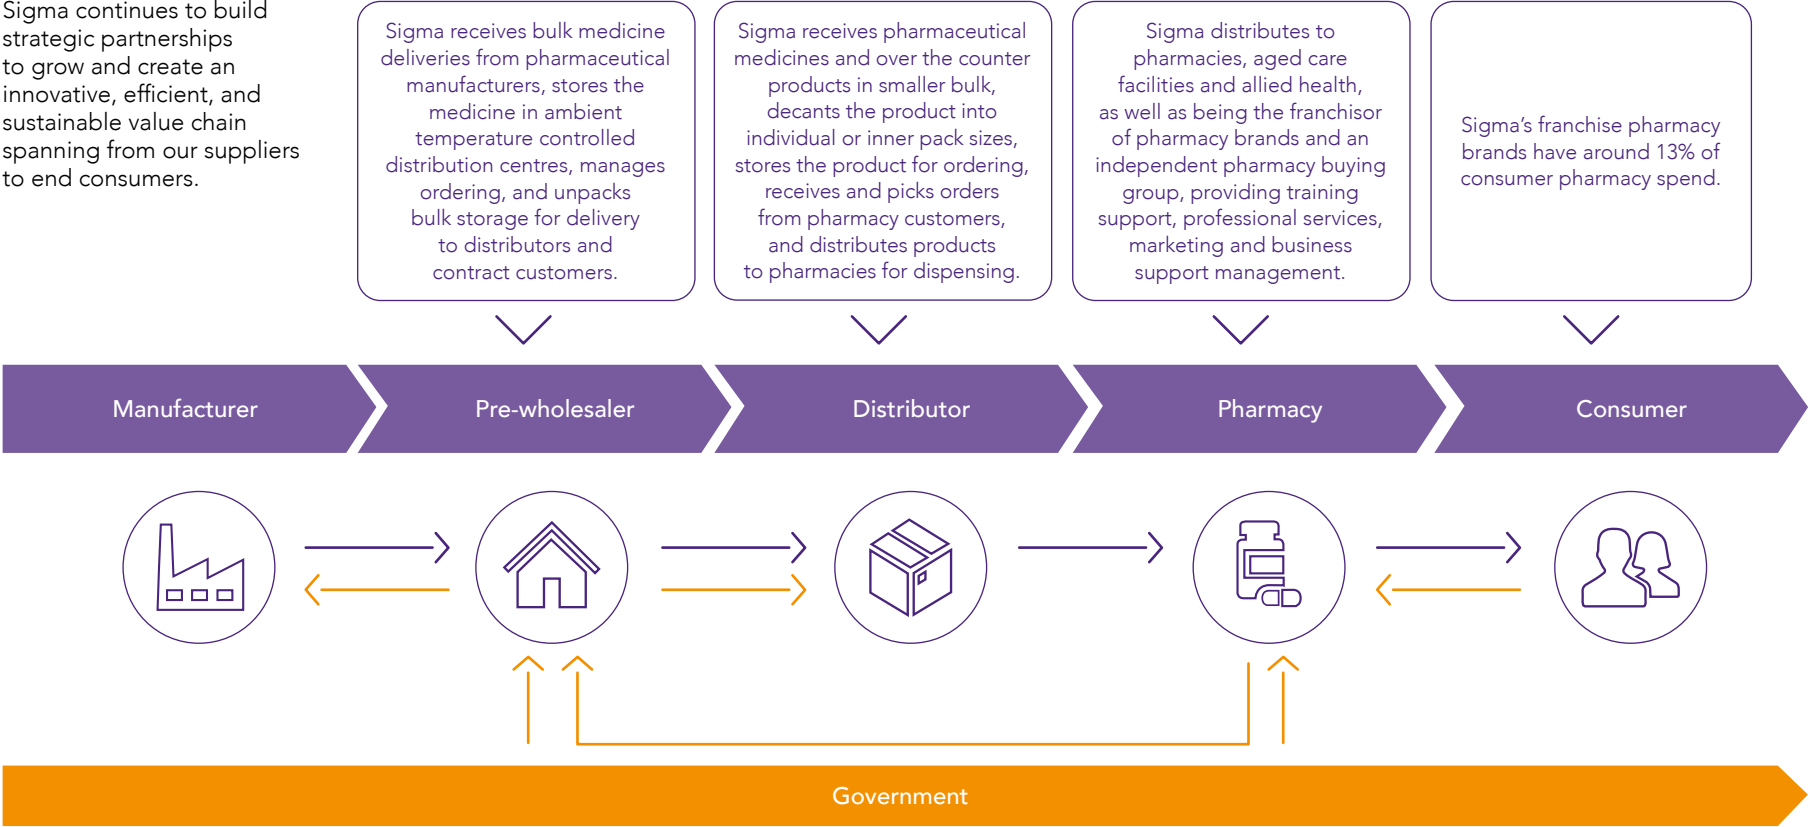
Sigma continues to build strategic partnerships to grow and create an innovative, efficient, and sustainable value chain spanning from our suppliers to end consumers.

Sigma receives bulk medicine deliveries from pharmaceutical manufacturers, stores the medicine in ambient temperature controlled distribution centres, manages ordering, and unpacks bulk storage for delivery to distributors and contract customers.

Sigma receives pharmaceutical medicines and over the counter products in smaller bulk, decants the product into individual or inner pack sizes, stores the product for ordering, receives and picks orders from pharmacy customers, and distributes products to pharmacies for dispensing.

Sigma distributes to pharmacies, aged care facilities and allied health, as well as being the franchisor of pharmacy brands and an independent pharmacy buying group, providing training support, professional services, marketing and business support management.

Sigma's franchise pharmacy brands have around 13% of consumer pharmacy spend.

Manufacturer

Pre-wholesaler

Distributor

Pharmacy

Consumer

Government